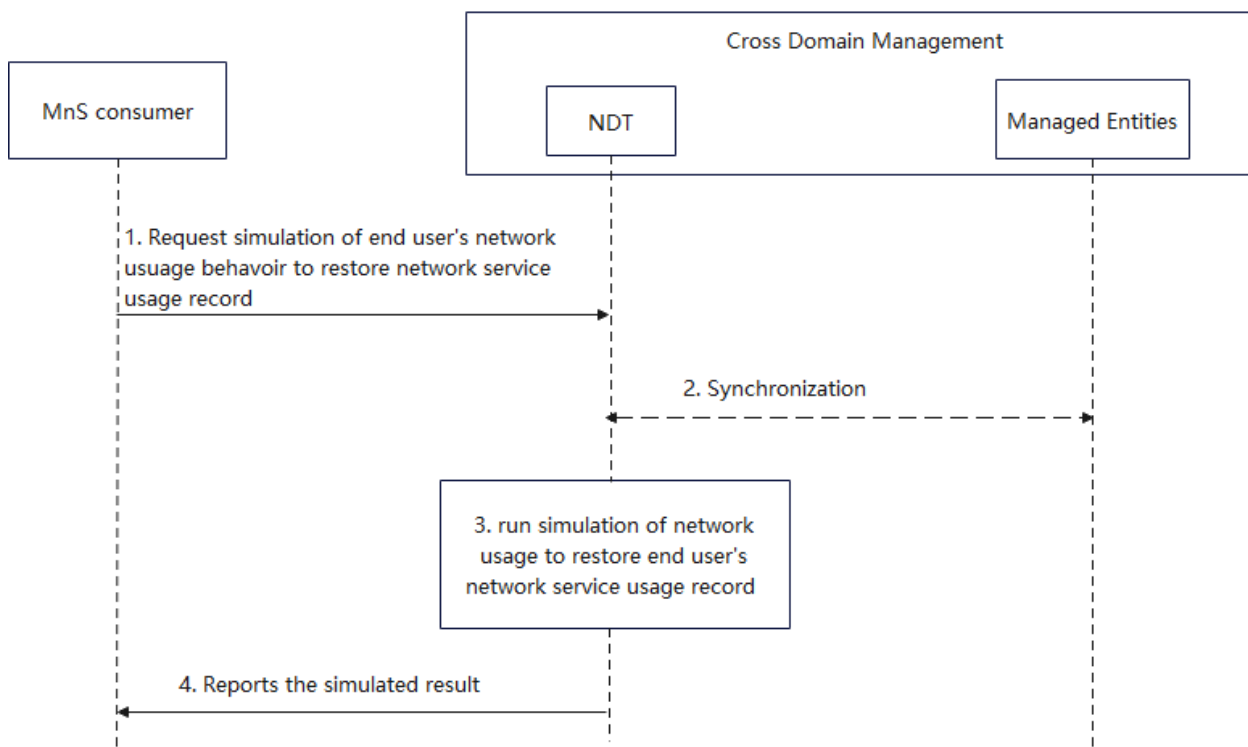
Cross Domain Management

MnS consumer

NDT

Managed Entities

1. Request simulation of end user's network usuage behavoir to restore network service usage record

2. Synchronization

3. run simulation of network usage to restore end user's network service usage record

4. Reports the simulated result